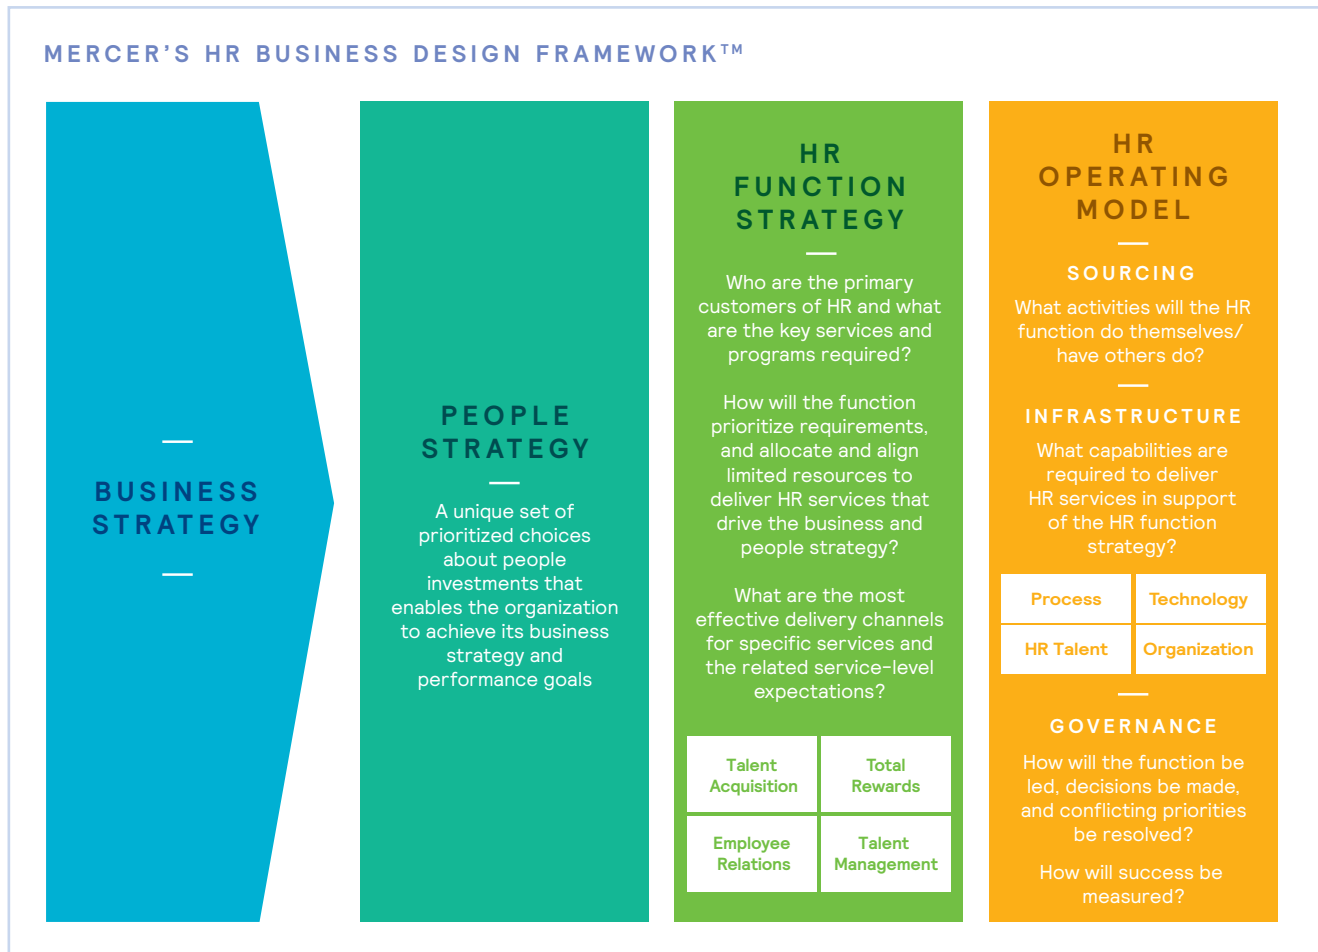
MERCER'S HR BUSINESS DESIGN FRAMEWORK™

BUSINESS STRATEGY

PEOPLE STRATEGY

A unique set of prioritized choices about people investments that enables the organization to achieve its business strategy and performance goals

HR FUNCTION STRATEGY

Who are the primary customers of HR and what are the key services and programs required?

How will the function prioritize requirements, and allocate and align limited resources to deliver HR services that drive the business and people strategy?

What are the most effective delivery channels for specific services and the related service-level expectations?

| Talent Acquisition | Total Rewards |
|---|---|
| Employee Relations | Talent Management |

HR OPERATING MODEL

SOURCING

What activities will the HR function do themselves/ have others do?

INFRASTRUCTURE

What capabilities are required to deliver HR services in support of the HR function strategy?

| Process | Technology |
|---|---|
| HR Talent | Organization |

GOVERNANCE

How will the function be led, decisions be made, and conflicting priorities be resolved?

How will success be measured?